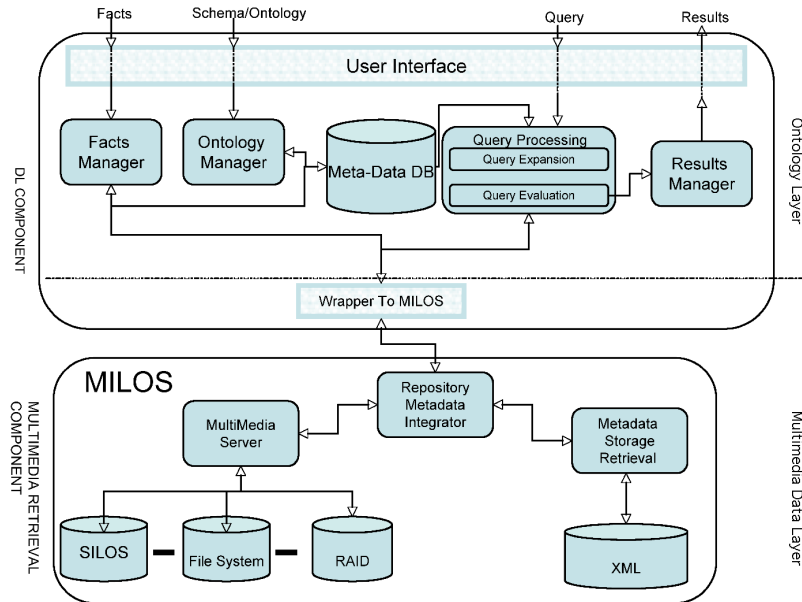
Facts
Schema/Ontology
Query
Results

User Interface

DL COMPONENT

Facts Manager
Ontology Manager
Meta-Data DB
Query Processing
Query Expansion
Query Evaluation
Results Manager

Ontology Layer

Wrapper To MILOS

MULTIMEDIA RETRIEVAL COMPONENT

MILOS

Repository Metadata Integrator
MultiMedia Server
Metadata Storage Retrieval

Multimedia Data Layer

SILOS
File System
RAID
XML